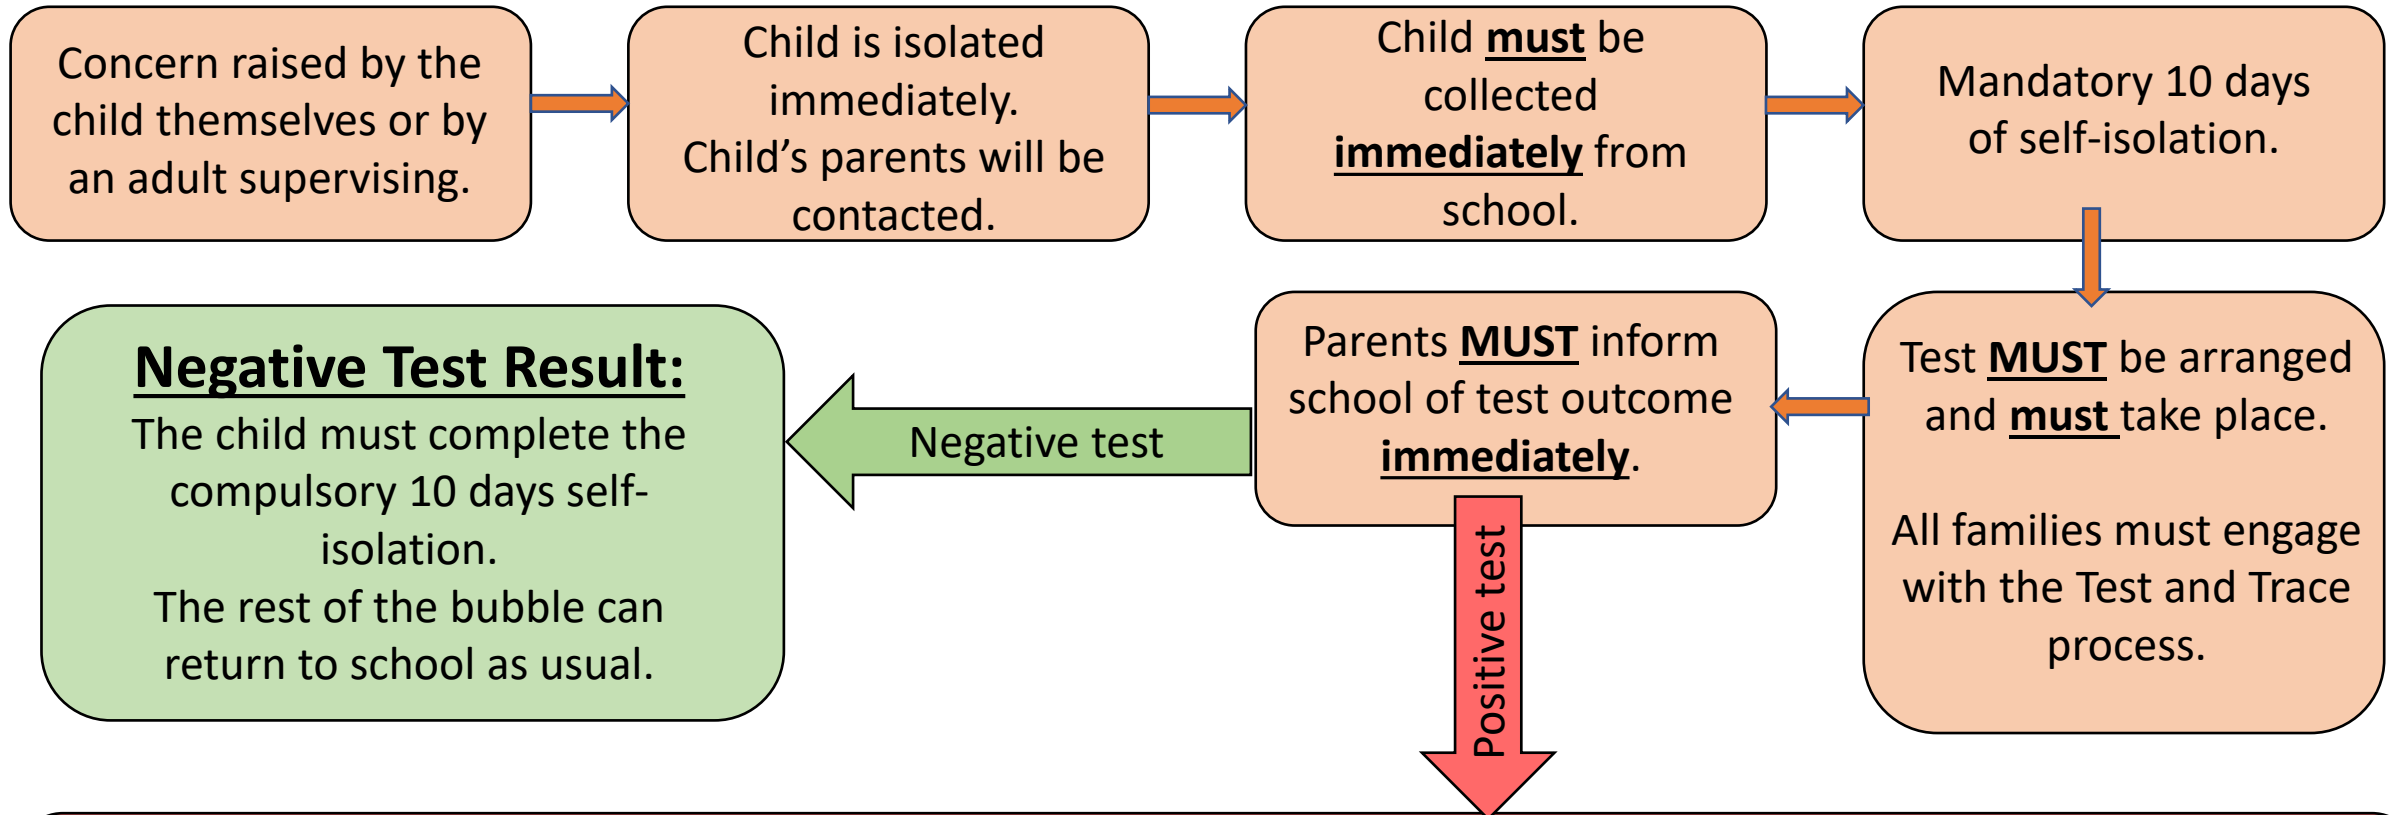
Concern raised by the child themselves or by an adult supervising.

Child is isolated immediately.
Child's parents will be contacted.

Child must be collected immediately from school.

Mandatory 10 days of self-isolation.

Test MUST be arranged and must take place.

All families must engage with the Test and Trace process.

Parents MUST inform school of test outcome immediately.

Negative test

Negative Test Result:
The child must complete the compulsory 10 days self-isolation.
The rest of the bubble can return to school as usual.

Positive test